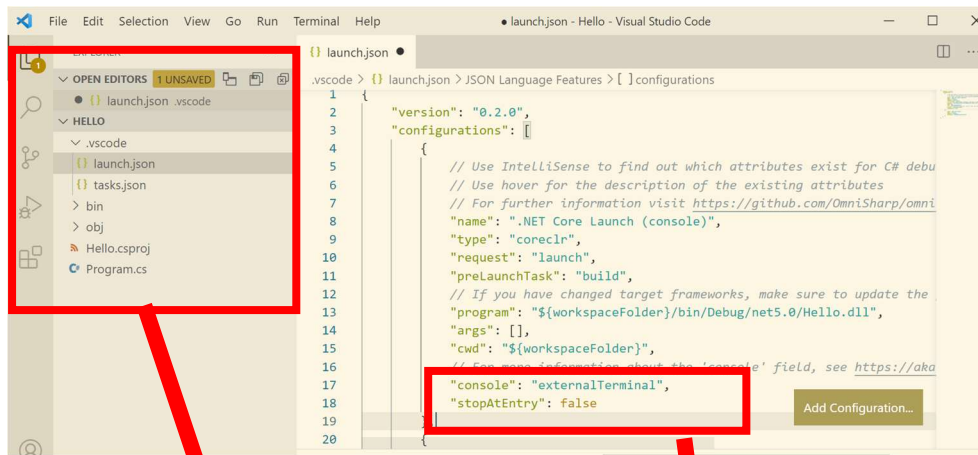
File Edit Selection View Go Run Terminal Help

● launch.json - Hello - Visual Studio Code

EXPLORER

OPEN EDITORS 1 UNSAVED

● {} launch.json .vscode

HELLO

.vscode

{} launch.json

{} tasks.json

bin

obj

Hello.csproj

Program.cs

{} launch.json ●

.vscode > {} launch.json > JSON Language Features > [ ] configurations

1 {
2 "version": "0.2.0",
3 "configurations": [
4 {
5 // Use IntelliSense to find out which attributes exist for C# debu
6 // Use hover for the description of the existing attributes
7 // For further information visit https://github.com/OmniSharp/omni
8 "name": ".NET Core Launch (console)",
9 "type": "coreclr",
10 "request": "launch",
11 "preLaunchTask": "build",
12 // If you have changed target frameworks, make sure to update the
13 "program": "${workspaceFolder}/bin/Debug/net5.0/Hello.dll",
14 "args": [],
15 "cwd": "${workspaceFolder}",
16 // For more information about the 'console' field, see https://aka
17 "console": "externalTerminal",
18 "stopAtEntry": false
19 },
20 {

Add Configuration...